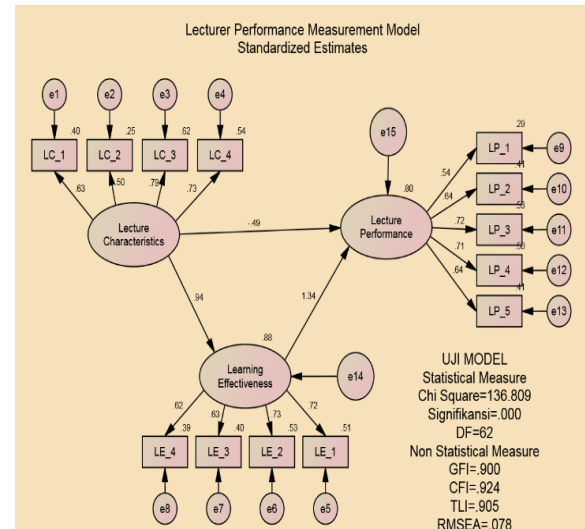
Lecturer Performance Measurement Model
Standardized Estimates

e1
e2
e3
e4
.40
.25
.62
.54
LC_1
LC_2
LC_3
LC_4
.63
.50
.79
.73
Lecture Characteristics
-.49
e15
.80
Lecture Performance
.29
LP_1
e9
.54
.41
LP_2
e10
.64
.53
LP_3
e11
.72
.50
LP_4
e12
.71
.41
LP_5
e13
.64
.94
1.34
.88
Learning Effectiveness
e14
.62
.63
.73
.72
.39
.40
.53
.51
LE_4
LE_3
LE_2
LE_1
e8
e7
e6
e5

UJI MODEL
Statistical Measure
Chi Square=136.809
Signifikansi=.000
DF=62
Non Statistical Measure
GFI=.900
CFI=.924
TLI=.905
RMSEA=.078